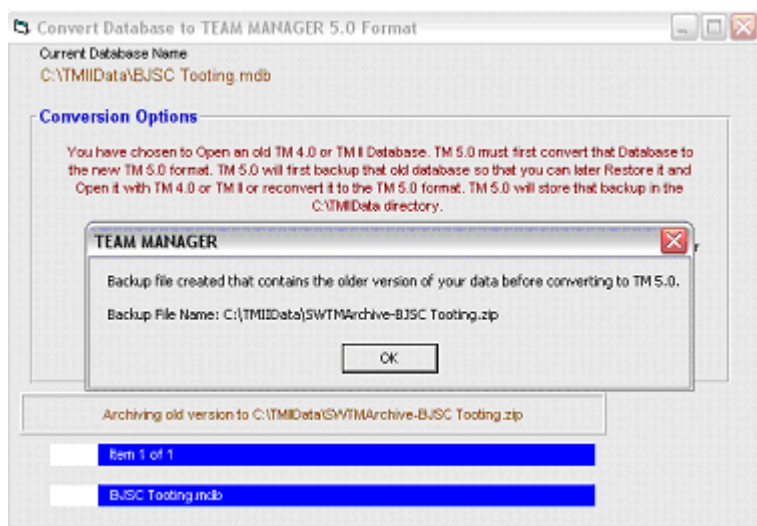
Convert Database to TEAM MANAGER 5.0 Format

Current Database Name

C:\TMIIData\BJSC Tooting.mdb

Conversion Options

You have chosen to Open an old TM 4.0 or TM II Database. TM 5.0 must first convert that Database to the new TM 5.0 format. TM 5.0 will first backup that old database so that you can later Restore it and Open it with TM 4.0 or TM II or reconvert it to the TM 5.0 format. TM 5.0 will store that backup in the C:\TMIIData directory.

TEAM MANAGER

Backup file created that contains the older version of your data before converting to TM 5.0.

Backup File Name: C:\TMIIData\SWTMArchive-BJSC Tooting.zip

OK

Archiving old version to C:\TMIIData\SWTMArchive-BJSC Tooting.zip

Item 1 of 1

BJSC Tooting.mdb